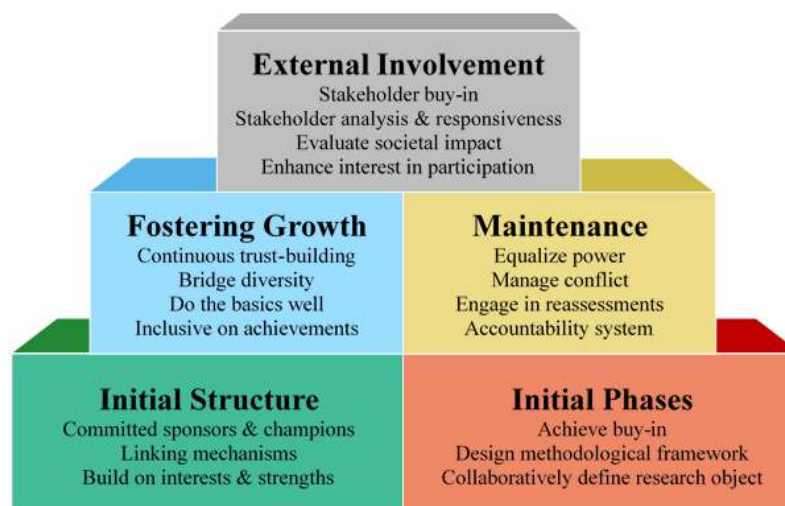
External Involvement
Stakeholder buy-in
Stakeholder analysis & responsiveness
Evaluate societal impact
Enhance interest in participation

Fostering Growth
Continuous trust-building
Bridge diversity
Do the basics well
Inclusive on achievements

Maintenance
Equalize power
Manage conflict
Engage in reassessments
Accountability system

Initial Structure
Committed sponsors & champions
Linking mechanisms
Build on interests & strengths

Initial Phases
Achieve buy-in
Design methodological framework
Collaboratively define research object